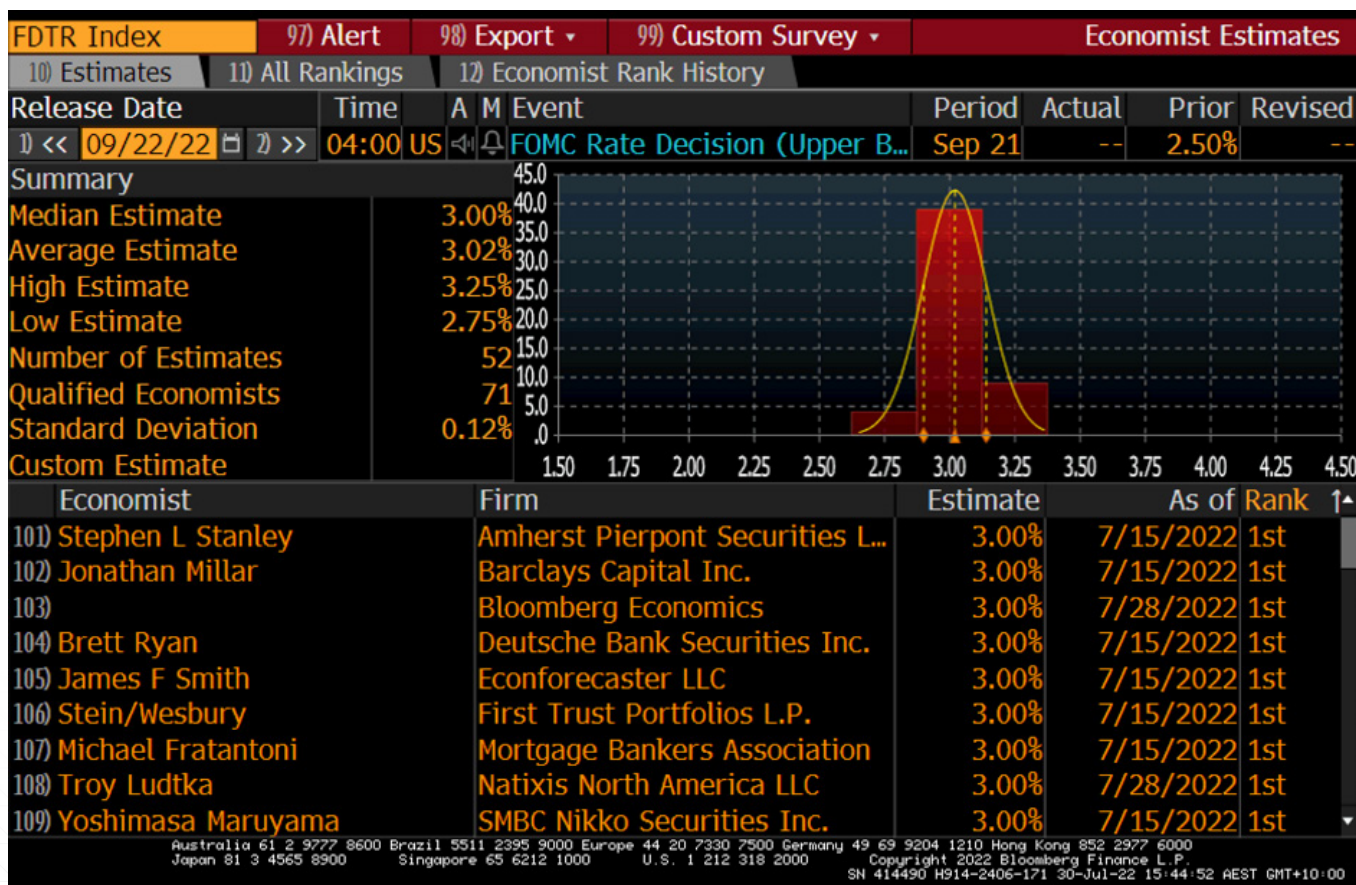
FDTR Index 97) Alert 98) Export ▾ 99) Custom Survey ▾ Economist Estimates

10) Estimates 11) All Rankings 12) Economist Rank History

| Release Date | Time | A | M | Event | Period | Actual | Prior | Revised |
|---|---|---|---|---|---|---|---|---|
| 1) << 09/22/22 2) >> | 04:00 | US | | FOMC Rate Decision (Upper B... | Sep 21 | -- | 2.50% | -- |

Summary

| | |
|---|---|
| Median Estimate | 3.00% |
| Average Estimate | 3.02% |
| High Estimate | 3.25% |
| Low Estimate | 2.75% |
| Number of Estimates | 52 |
| Qualified Economists | 71 |
| Standard Deviation | 0.12% |
| Custom Estimate | |

45.0 40.0 35.0 30.0 25.0 20.0 15.0 10.0 5.0 .0

1.50 1.75 2.00 2.25 2.50 2.75 3.00 3.25 3.50 3.75 4.00 4.25 4.50

| Economist | Firm | Estimate | As of | Rank |
|---|---|---|---|---|
| 101) Stephen L Stanley | Amherst Pierpont Securities L... | 3.00% | 7/15/2022 | 1st |
| 102) Jonathan Millar | Barclays Capital Inc. | 3.00% | 7/15/2022 | 1st |
| 103) | Bloomberg Economics | 3.00% | 7/28/2022 | 1st |
| 104) Brett Ryan | Deutsche Bank Securities Inc. | 3.00% | 7/15/2022 | 1st |
| 105) James F Smith | Econforecaster LLC | 3.00% | 7/15/2022 | 1st |
| 106) Stein/Wesbury | First Trust Portfolios L.P. | 3.00% | 7/15/2022 | 1st |
| 107) Michael Fratantoni | Mortgage Bankers Association | 3.00% | 7/15/2022 | 1st |
| 108) Troy Ludtka | Natixis North America LLC | 3.00% | 7/28/2022 | 1st |
| 109) Yoshimasa Maruyama | SMBC Nikko Securities Inc. | 3.00% | 7/15/2022 | 1st |

Australia 61 2 9777 8600 Brazil 5511 2395 9000 Europe 44 20 7330 7500 Germany 49 69 9204 1210 Hong Kong 852 2977 6000
Japan 81 3 4565 8900 Singapore 65 6212 1000 U.S. 1 212 318 2000 Copyright 2022 Bloomberg Finance L.P.
SN 414490 H914-2406-171 30-Jul-22 15:44:52 AEST GMT+10:00